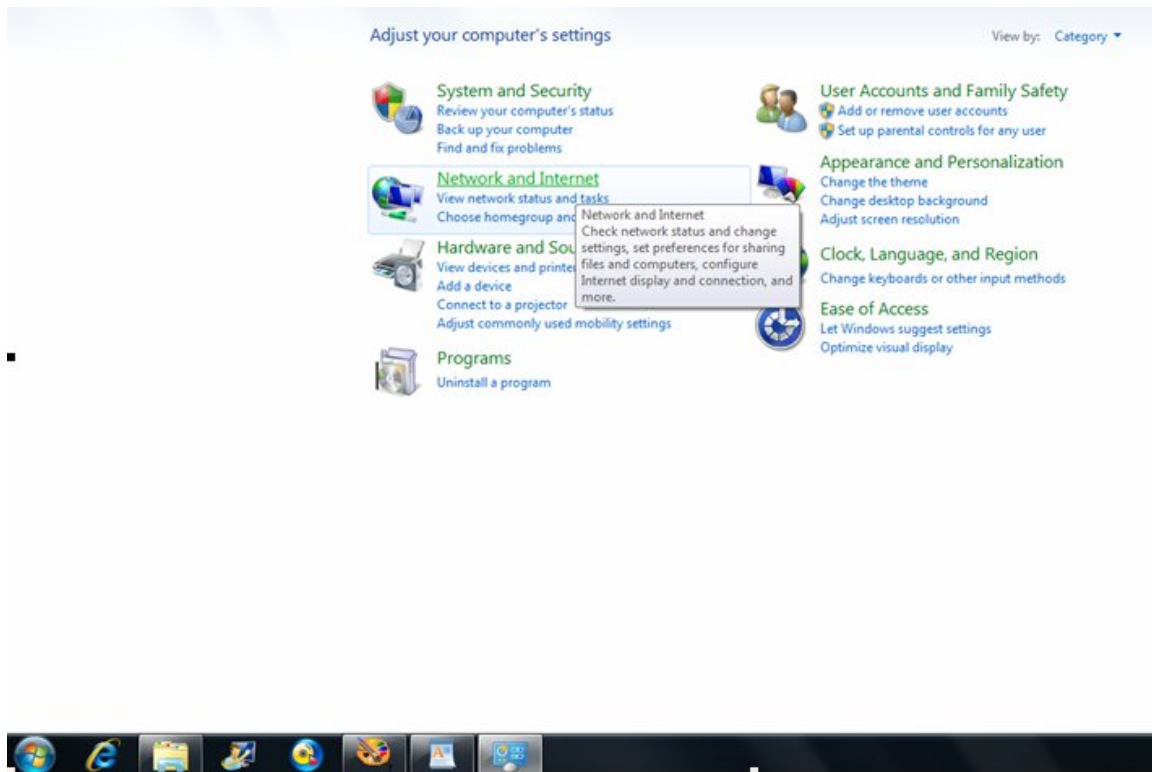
Adjust your computer's settings

View by: Category ▾

System and Security
Review your computer's status
Back up your computer
Find and fix problems

Network and Internet
View network status and tasks
Choose homegroup and

Network and Internet
Check network status and change settings, set preferences for sharing files and computers, configure Internet display and connection, and more.

Hardware and Sou
View devices and printe
Add a device
Connect to a projector
Adjust commonly used mobility settings

Programs
Uninstall a program

User Accounts and Family Safety
Add or remove user accounts
Set up parental controls for any user

Appearance and Personalization
Change the theme
Change desktop background
Adjust screen resolution

Clock, Language, and Region
Change keyboards or other input methods

Ease of Access
Let Windows suggest settings
Optimize visual display